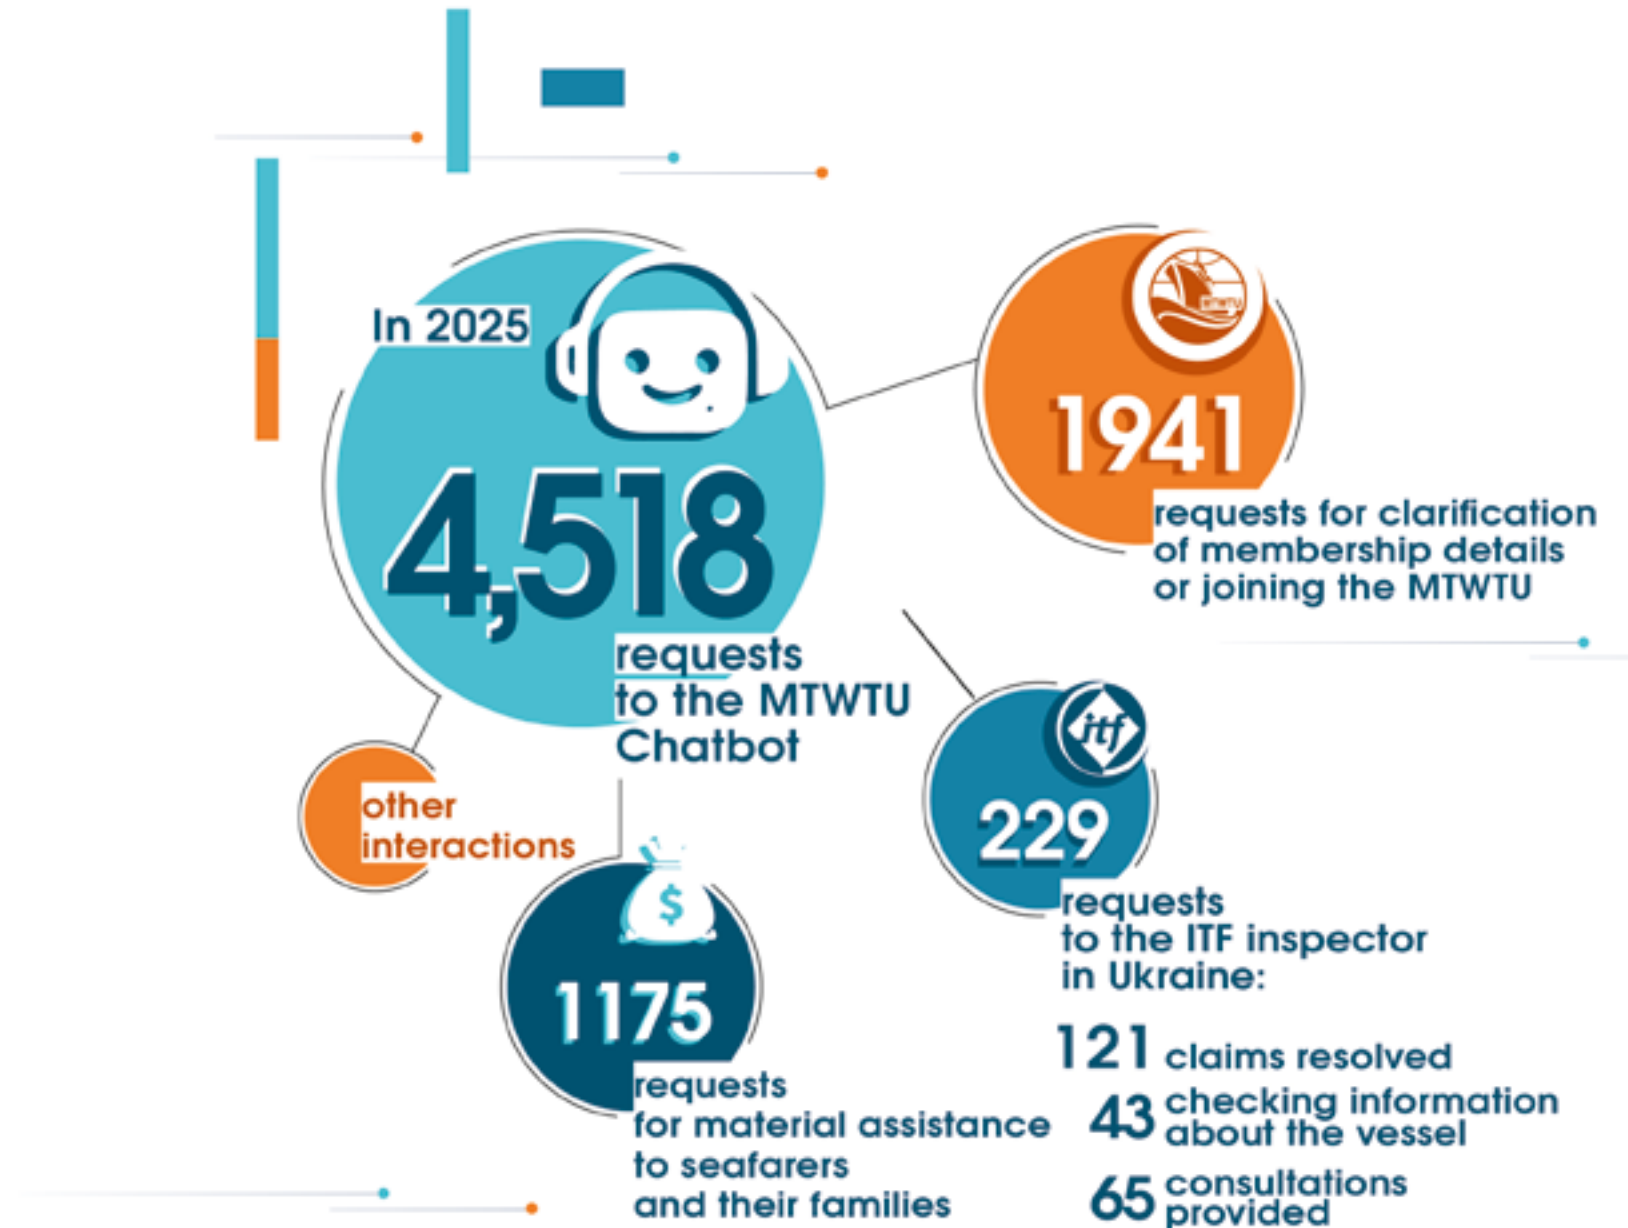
In 2025

4,518

requests to the MTWTU Chatbot

MTWTU

1941

requests for clarification of membership details or joining the MTWTU

itf

229

requests to the ITF inspector in Ukraine:

121 claims resolved

43 checking information about the vessel

65 consultations provided

other interactions

$

1175

requests for material assistance to seafarers and their families